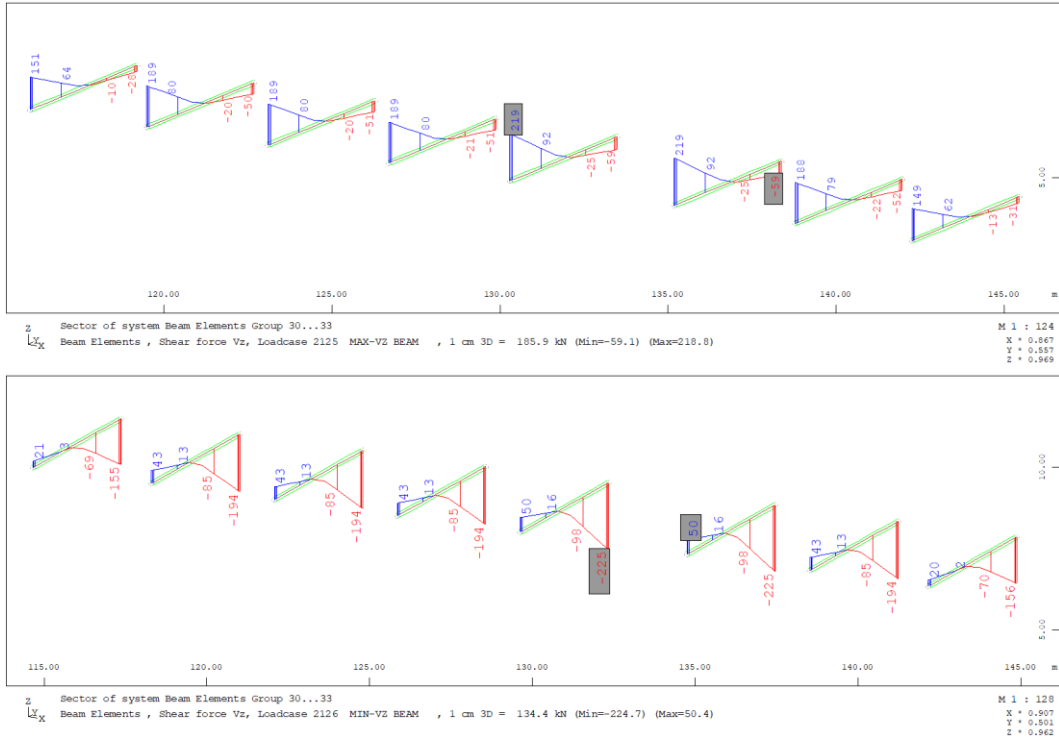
151
64
-10
-28
189
80
-20
-50
189
80
-20
-51
189
80
-21
-51
219
92
-25
-59
219
92
-25
-59
188
79
-22
-52
149
62
-13
-31

5.00

120.00
125.00
130.00
135.00
140.00
145.00
m

Sector of system Beam Elements Group 30...33
Beam Elements , Shear force Vz, Loadcase 2125 MAX-VZ BEAM , 1 cm 3D = 185.9 kN (Min=-59.1) (Max=218.8)

M 1 : 124
X * 0.867
Y * 0.557
Z * 0.969

21
3
-69
-155
43
13
-85
-194
43
13
-85
-194
43
13
-85
-194
50
16
-98
-225
50
16
-98
-225
43
13
-85
-194
20
2
-70
-156

10.00
5.00

115.00
120.00
125.00
130.00
135.00
140.00
145.00
m

Sector of system Beam Elements Group 30...33
Beam Elements , Shear force Vz, Loadcase 2126 MIN-VZ BEAM , 1 cm 3D = 134.4 kN (Min=-224.7) (Max=50.4)

M 1 : 128
X * 0.907
Y * 0.501
Z * 0.962